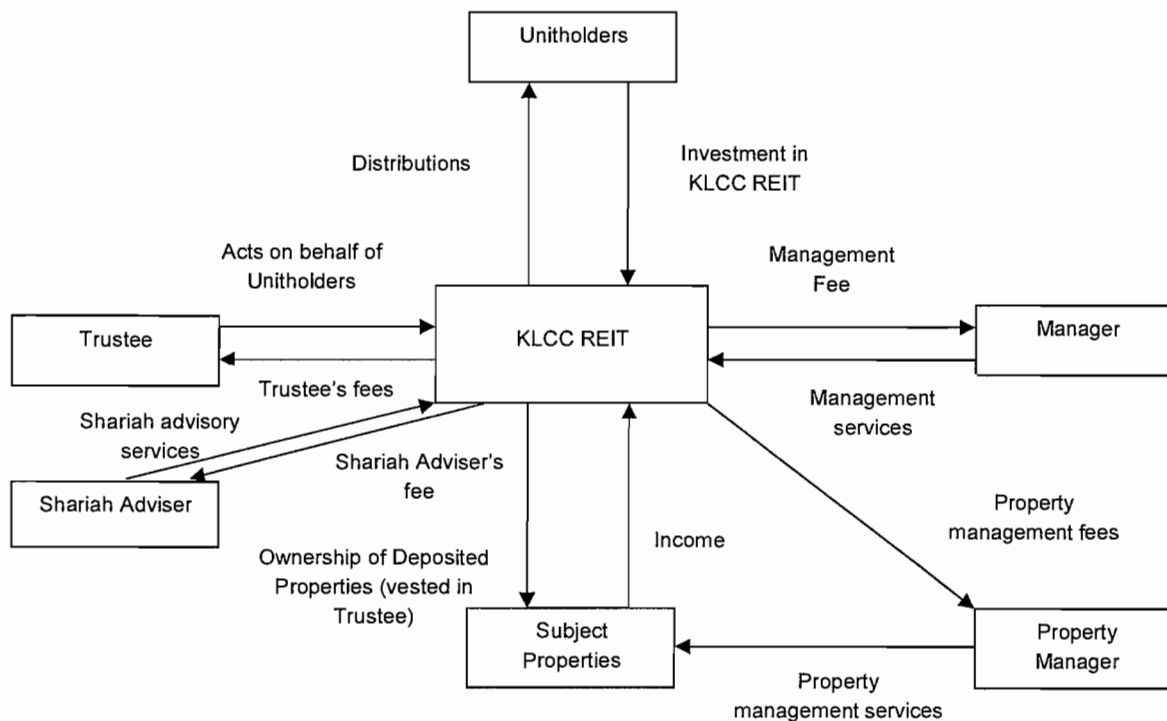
Unitholders

Distributions

Investment in KLCC REIT

Acts on behalf of Unitholders

Management Fee

Trustee

KLCC REIT

Manager

Trustee's fees

Management services

Shariah advisory services

Shariah Adviser's fee

Shariah Adviser

Property management fees

Income

Ownership of Deposited Properties (vested in Trustee)

Subject Properties

Property Manager

Property management services